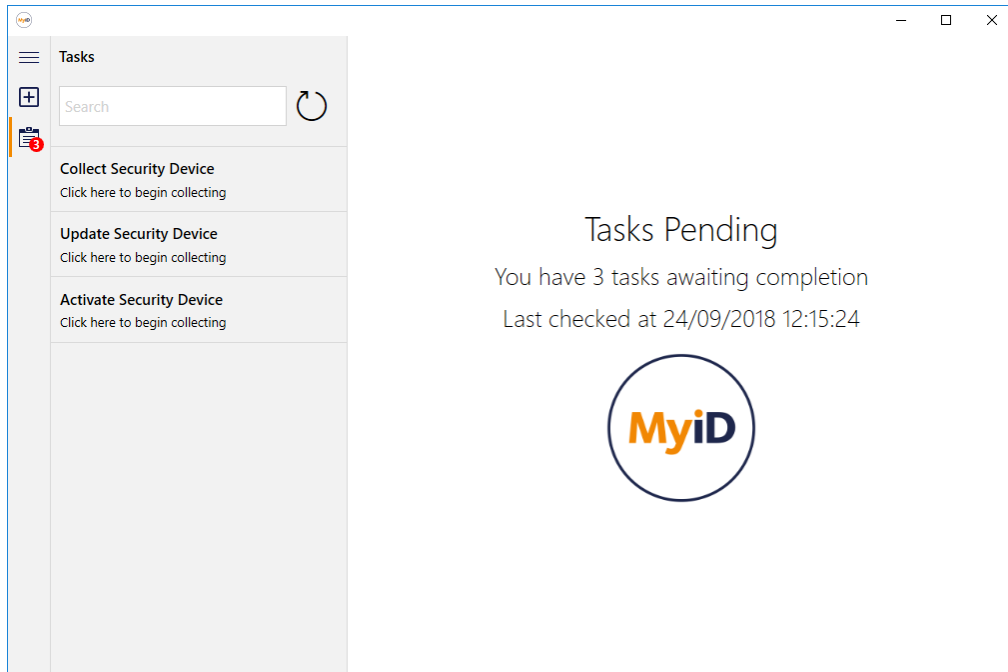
MyiD

3

Tasks

Search

Collect Security Device
Click here to begin collecting

Update Security Device
Click here to begin collecting

Activate Security Device
Click here to begin collecting

Tasks Pending

You have 3 tasks awaiting completion

Last checked at 24/09/2018 12:15:24

MyiD